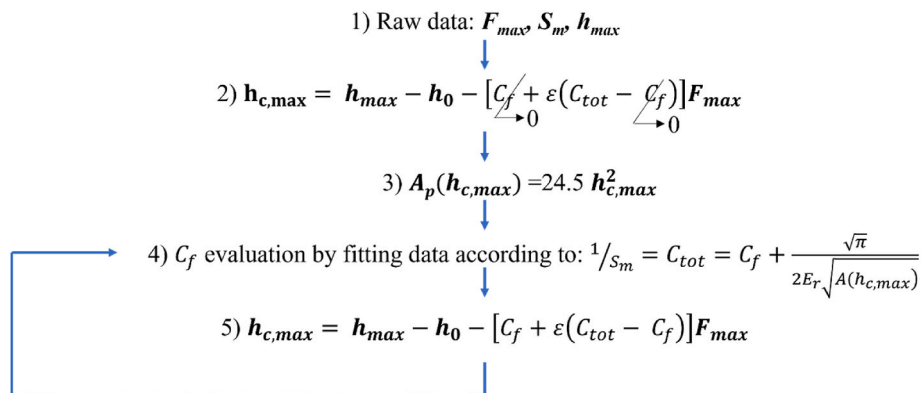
1) Raw data: $F_{max}$, $S_m$, $h_{max}$

2) $h_{c,max} = h_{max} - h_0 - [C_f + \varepsilon(C_{tot} - C_f)]F_{max}$ $\rightarrow 0$ $\rightarrow 0$

3) $A_p(h_{c,max}) = 24.5\ h_{c,max}^2$

4) $C_f$ evaluation by fitting data according to: $1/S_m = C_{tot} = C_f + \frac{\sqrt{\pi}}{2E_r\sqrt{A(h_{c,max})}}$

5) $h_{c,max} = h_{max} - h_0 - [C_f + \varepsilon(C_{tot} - C_f)]F_{max}$